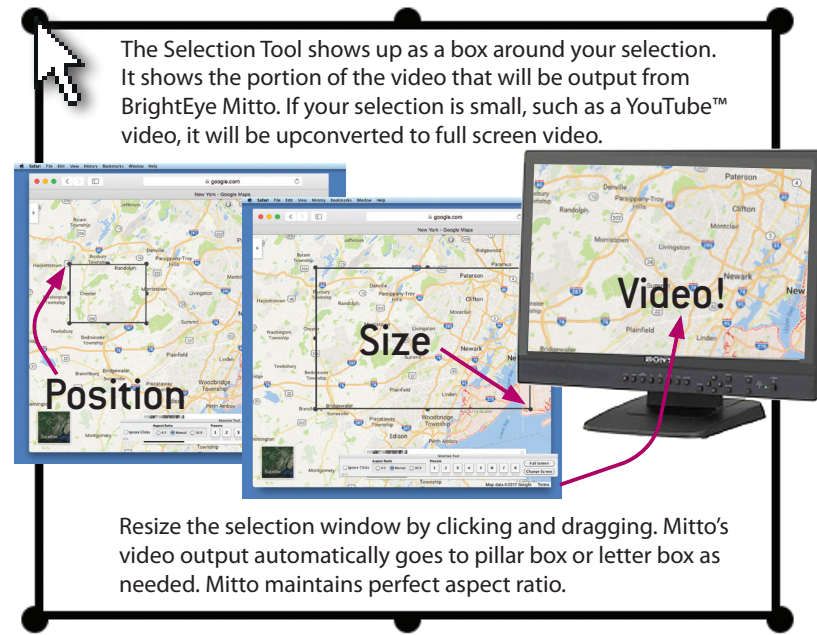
The Selection Tool shows up as a box around your selection. It shows the portion of the video that will be output from BrightEye Mitto. If your selection is small, such as a YouTube™ video, it will be upconverted to full screen video.

Safari File Edit View History Bookmarks Window Help

google.com

New York - Google Maps

Position

Size

Video!

Paterson

Denville

Parsippany-Troy Hills

Randolph

Clifton

Montclair

Morristown

Newark

New

Livingston

Summit

Plainfield

Woodbridge Township

Perth Amboy

Edison

Bridgewater

Township

Montgomery

Hackettstown

Chester

Mendham

Bedminster Township

Bernardsville

Tewksbury

Aspect Ratio

Presets

Selection Tool

Ignore Clicks

Full Screen

Change Screen

Map data ©2017 Google Terms

Satellite

SONY

Resize the selection window by clicking and dragging. Mitto's video output automatically goes to pillar box or letter box as needed. Mitto maintains perfect aspect ratio.